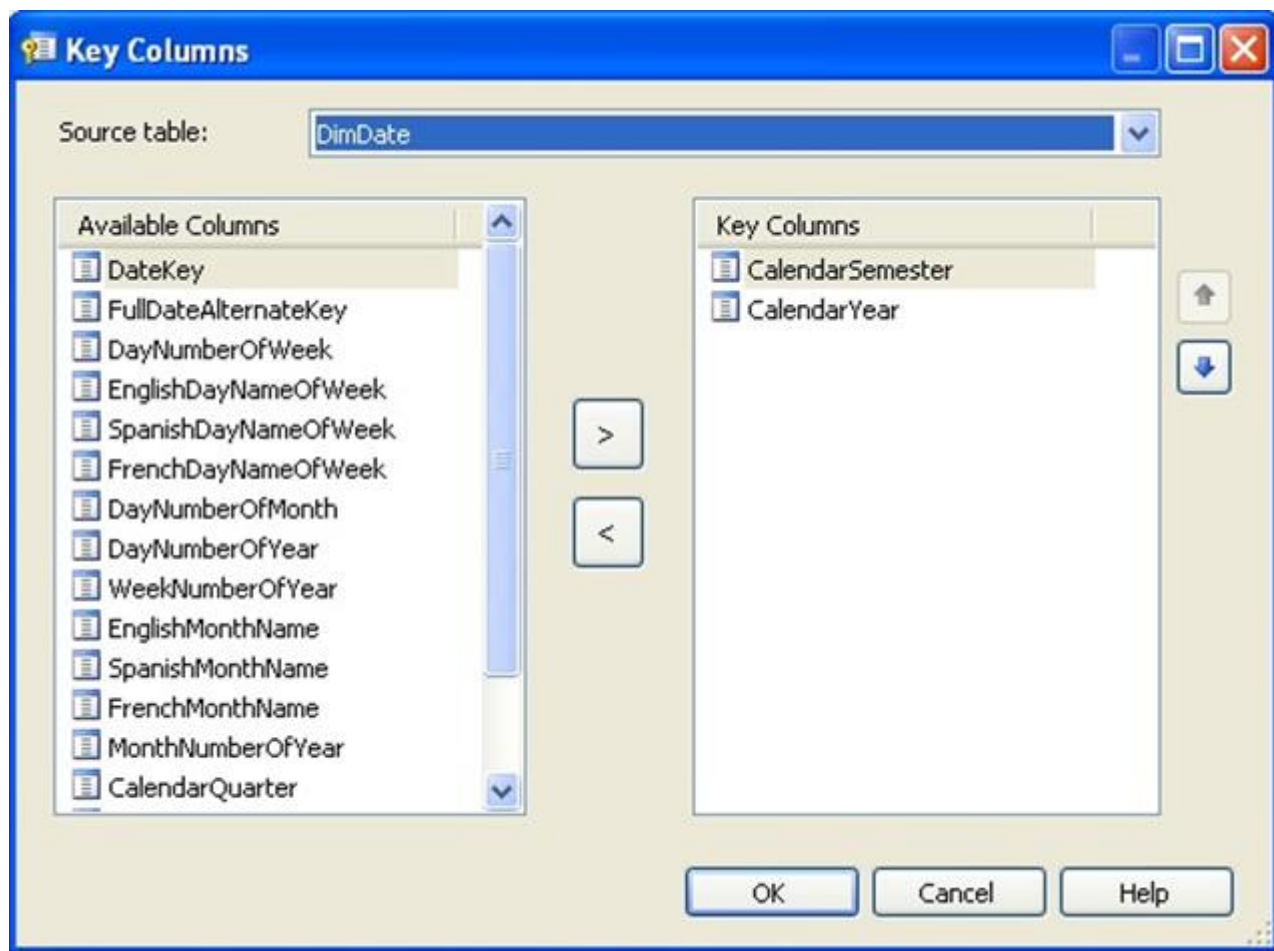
Key Columns

Source table: DimDate

Available Columns
DateKey
FullDateAlternateKey
DayNumberOfWeek
EnglishDayNameOfWeek
SpanishDayNameOfWeek
FrenchDayNameOfWeek
DayNumberOfMonth
DayNumberOfYear
WeekNumberOfYear
EnglishMonthName
SpanishMonthName
FrenchMonthName
MonthNumberOfYear
CalendarQuarter

>
<

Key Columns
CalendarSemester
CalendarYear

OK
Cancel
Help